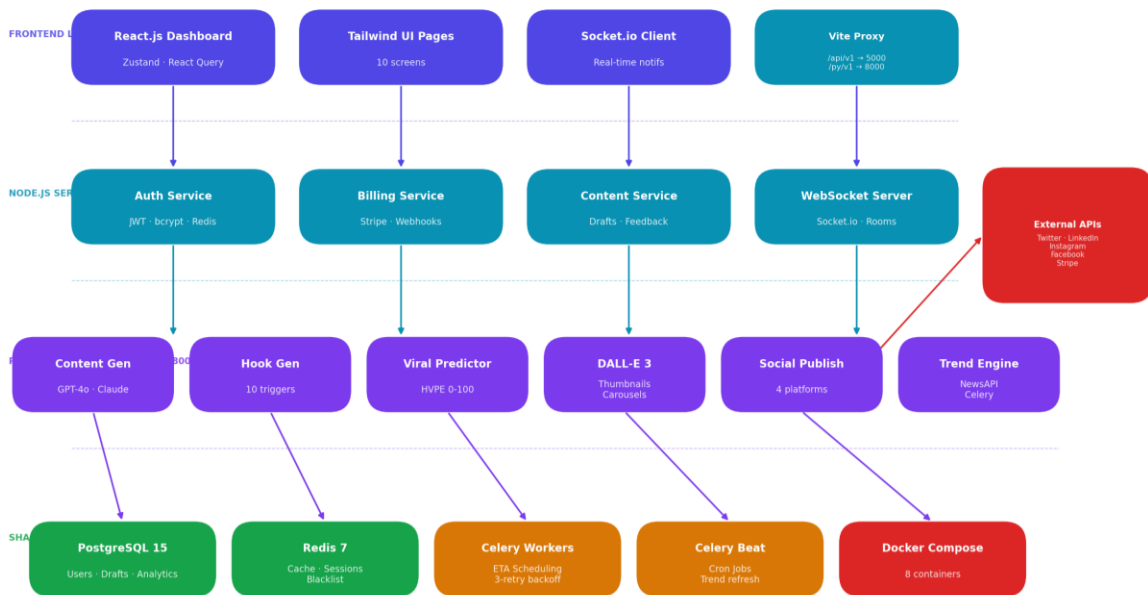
FRONTEND L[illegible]

React.js Dashboard
Zustand · React Query

Tailwind UI Pages
10 screens

Socket.io Client
Real-time notifs

Vite Proxy
/api/v1 → 5000
/py/v1 → 8000

NODE.JS SER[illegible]

Auth Service
JWT · bcrypt · Redis

Billing Service
Stripe · Webhooks

Content Service
Drafts · Feedback

WebSocket Server
Socket.io · Rooms

External APIs
Twitter · LinkedIn
Instagram
Facebook
Stripe

P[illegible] 800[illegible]

Content Gen
GPT-4o · Claude

Hook Gen
10 triggers

Viral Predictor
HVPE 0-100

DALL-E 3
Thumbnails
Carousels

Social Publish
4 platforms

Trend Engine
NewsAPI
Celery

SHA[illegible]

PostgreSQL 15
Users · Drafts · Analytics

Redis 7
Cache · Sessions
Blacklist

Celery Workers
ETA Scheduling
3-retry backoff

Celery Beat
Cron Jobs
Trend refresh

Docker Compose
8 containers